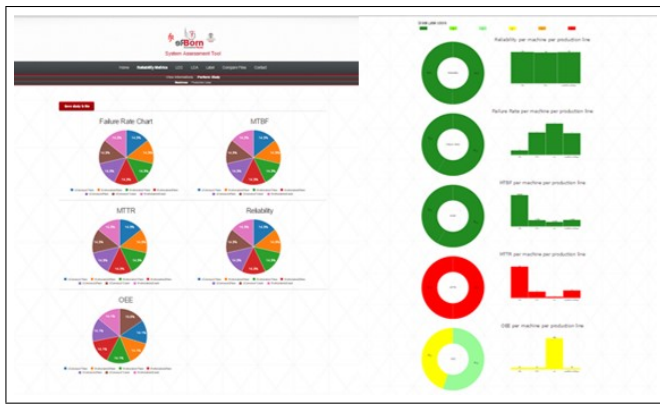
eBorn
System Assessment Tool

Home Reliability Metrics LCC LCA Label Compare Files Contact

Failure Rate Chart

MTBF

MTTR

Reliability

OEE

Reliability per machine per production line

Failure Rate per machine per production line

MTBF per machine per production line

MTTR per machine per production line

OEE per machine per production line